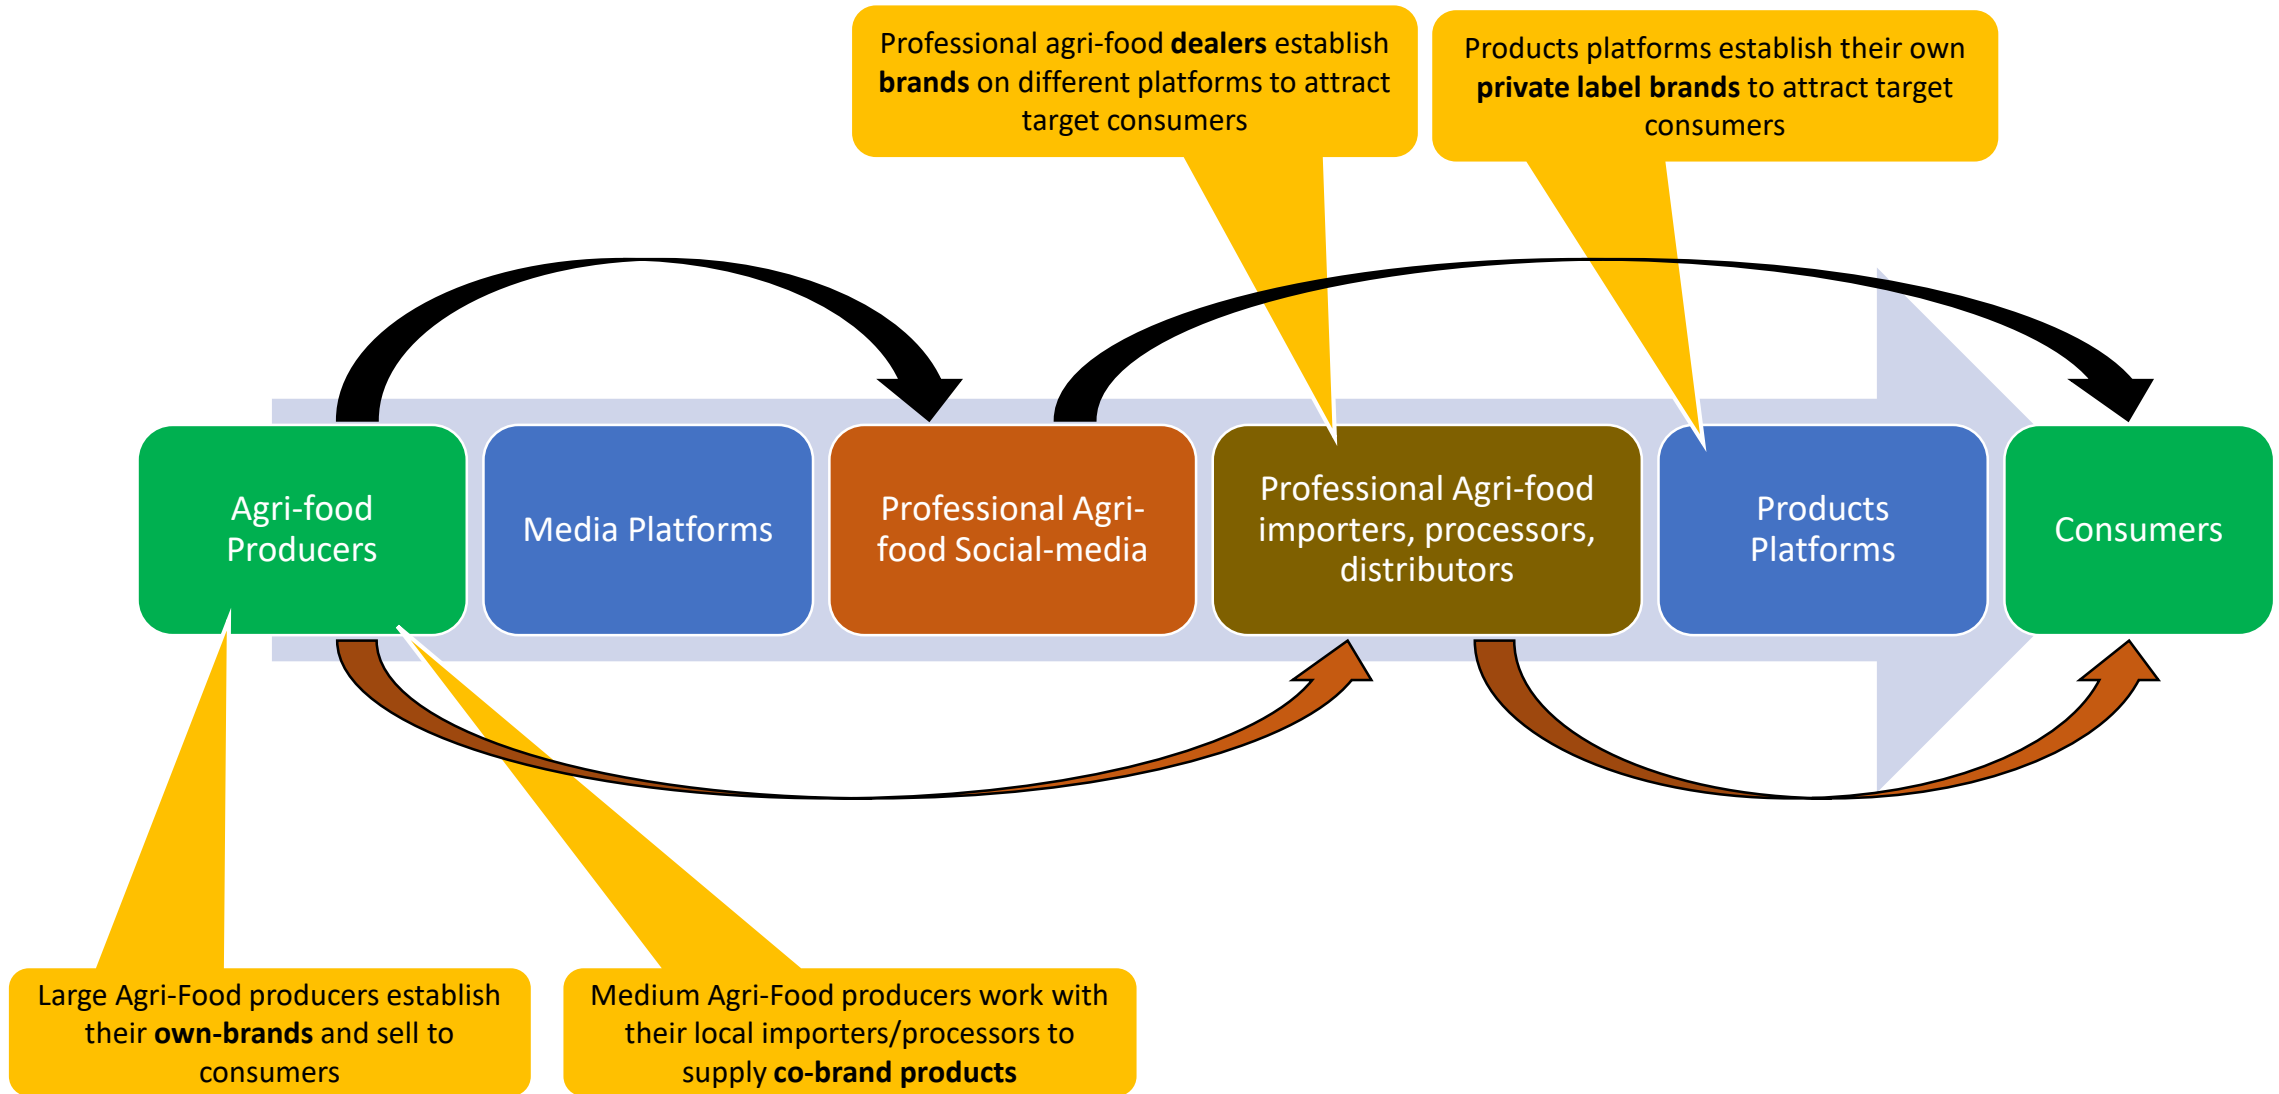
Professional agri-food dealers establish brands on different platforms to attract target consumers

Products platforms establish their own private label brands to attract target consumers

Agri-food Producers

Media Platforms

Professional Agri-food Social-media

Professional Agri-food importers, processors, distributors

Products Platforms

Consumers

Large Agri-Food producers establish their own-brands and sell to consumers

Medium Agri-Food producers work with their local importers/processors to supply co-brand products